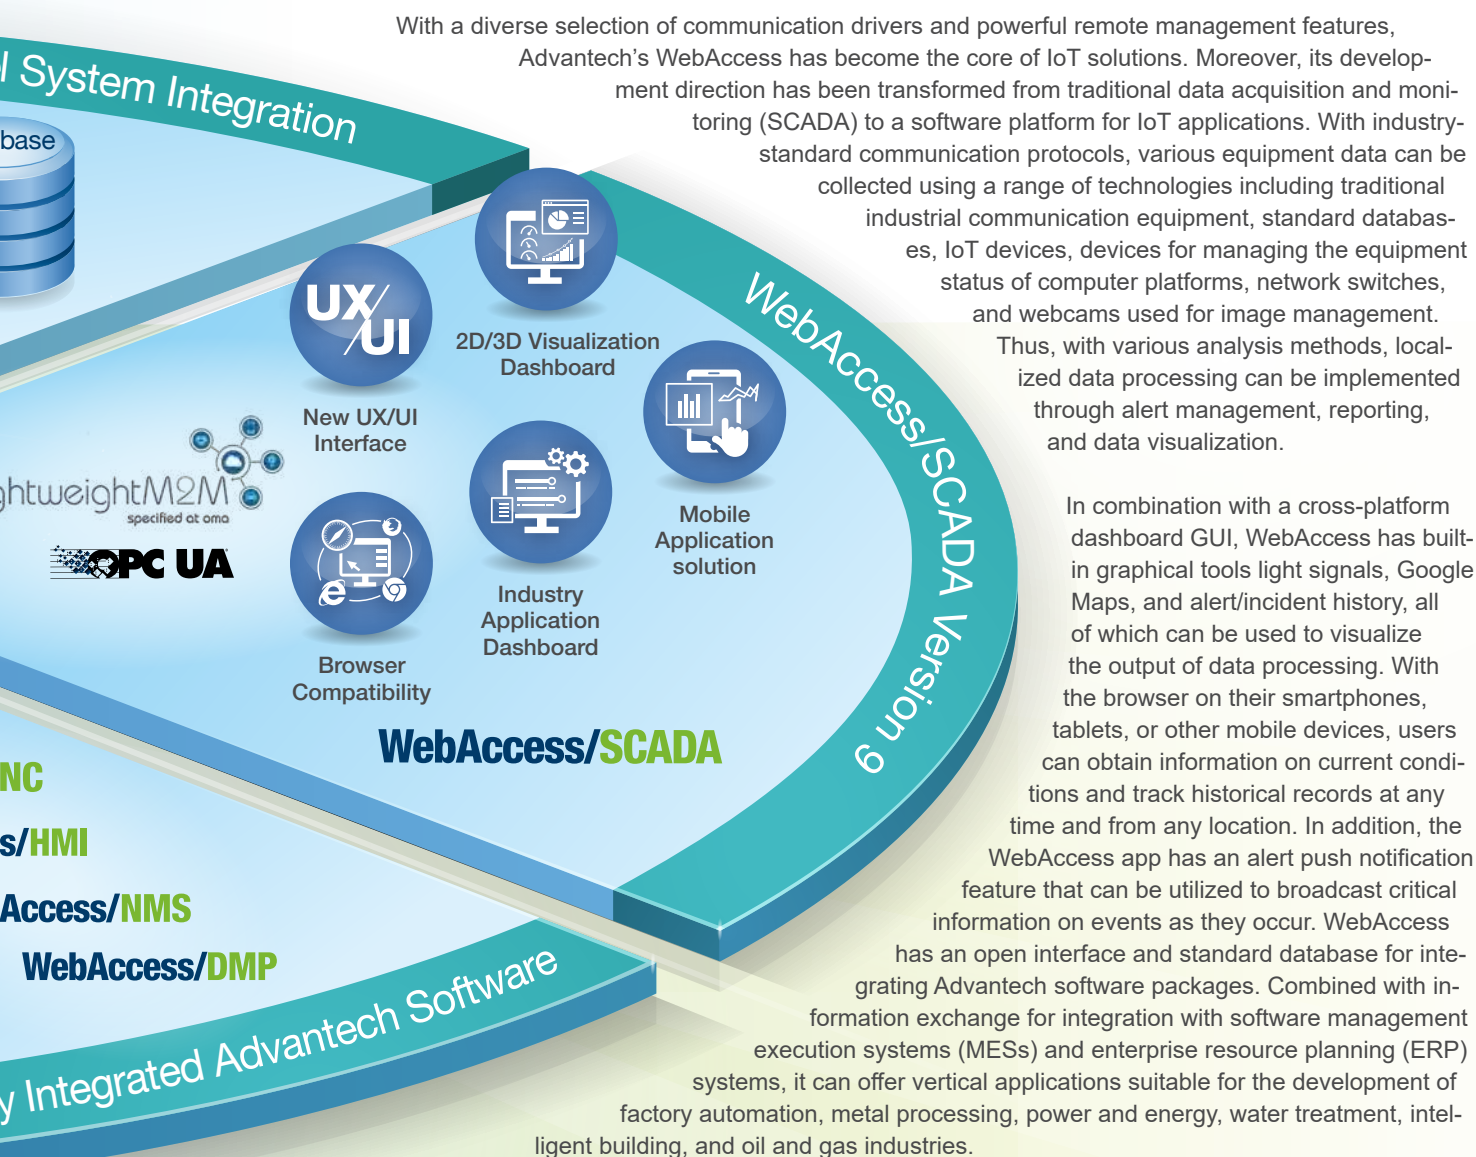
l System Integration

base

UX/UI

New UX/UI Interface

2D/3D Visualization Dashboard

Mobile Application solution

Industry Application Dashboard

Browser Compatibility

ghtweightM2M specified at oma

OPC UA

WebAccess/SCADA

WebAccess/SCADA Version 9

NC

s/HMI

Access/NMS

WebAccess/DMP

y Integrated Advantech Software

With a diverse selection of communication drivers and powerful remote management features, Advantech's WebAccess has become the core of IoT solutions. Moreover, its development direction has been transformed from traditional data acquisition and monitoring (SCADA) to a software platform for IoT applications. With industry-standard communication protocols, various equipment data can be collected using a range of technologies including traditional industrial communication equipment, standard databases, IoT devices, devices for managing the equipment status of computer platforms, network switches, and webcams used for image management. Thus, with various analysis methods, localized data processing can be implemented through alert management, reporting, and data visualization.

In combination with a cross-platform dashboard GUI, WebAccess has built-in graphical tools light signals, Google Maps, and alert/incident history, all of which can be used to visualize the output of data processing. With the browser on their smartphones, tablets, or other mobile devices, users can obtain information on current conditions and track historical records at any time and from any location. In addition, the WebAccess app has an alert push notification feature that can be utilized to broadcast critical information on events as they occur. WebAccess has an open interface and standard database for integrating Advantech software packages. Combined with information exchange for integration with software management execution systems (MESs) and enterprise resource planning (ERP) systems, it can offer vertical applications suitable for the development of factory automation, metal processing, power and energy, water treatment, intelligent building, and oil and gas industries.